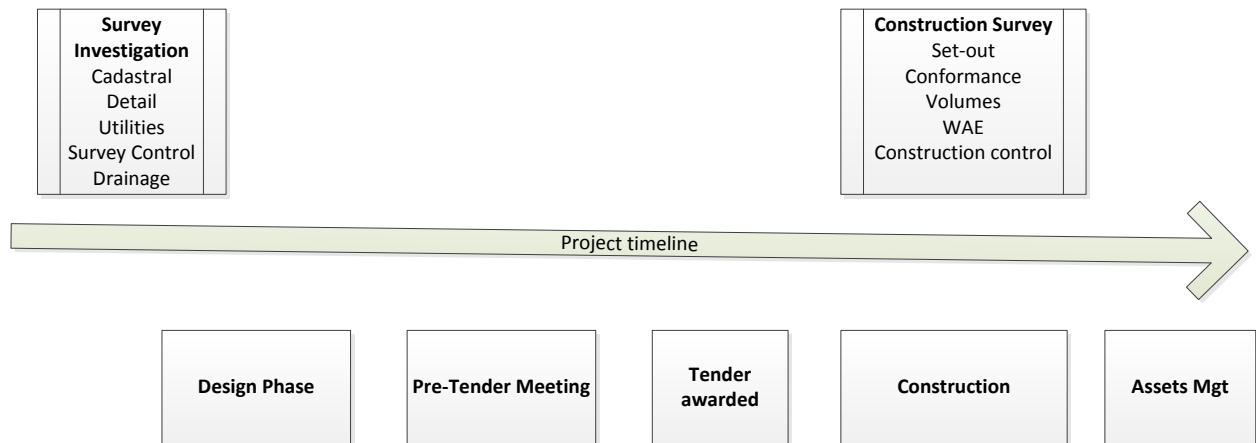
**Survey Investigation**
Cadastral
Detail
Utilities
Survey Control
Drainage

**Construction Survey**
Set-out
Conformance
Volumes
WAE
Construction control

Project timeline

**Design Phase**

**Pre-Tender Meeting**

**Tender awarded**

**Construction**

**Assets Mgt**